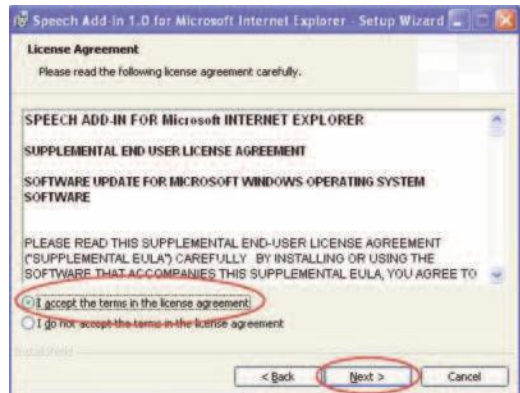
Speech Add-in 1.0 for Microsoft Internet Explorer - Setup Wizard

License Agreement

Please read the following license agreement carefully.

SPEECH ADD-IN FOR Microsoft INTERNET EXPLORER

SUPPLEMENTAL END USER LICENSE AGREEMENT

SOFTWARE UPDATE FOR MICROSOFT WINDOWS OPERATING SYSTEM SOFTWARE

PLEASE READ THIS SUPPLEMENTAL END-USER LICENSE AGREEMENT ("SUPPLEMENTAL EULA") CAREFULLY. BY INSTALLING OR USING THE SOFTWARE THAT ACCOMPANIES THIS SUPPLEMENTAL EULA, YOU AGREE TO

I accept the terms in the license agreement

I do not accept the terms in the license agreement

InstallShield

< Back

Next >

Cancel